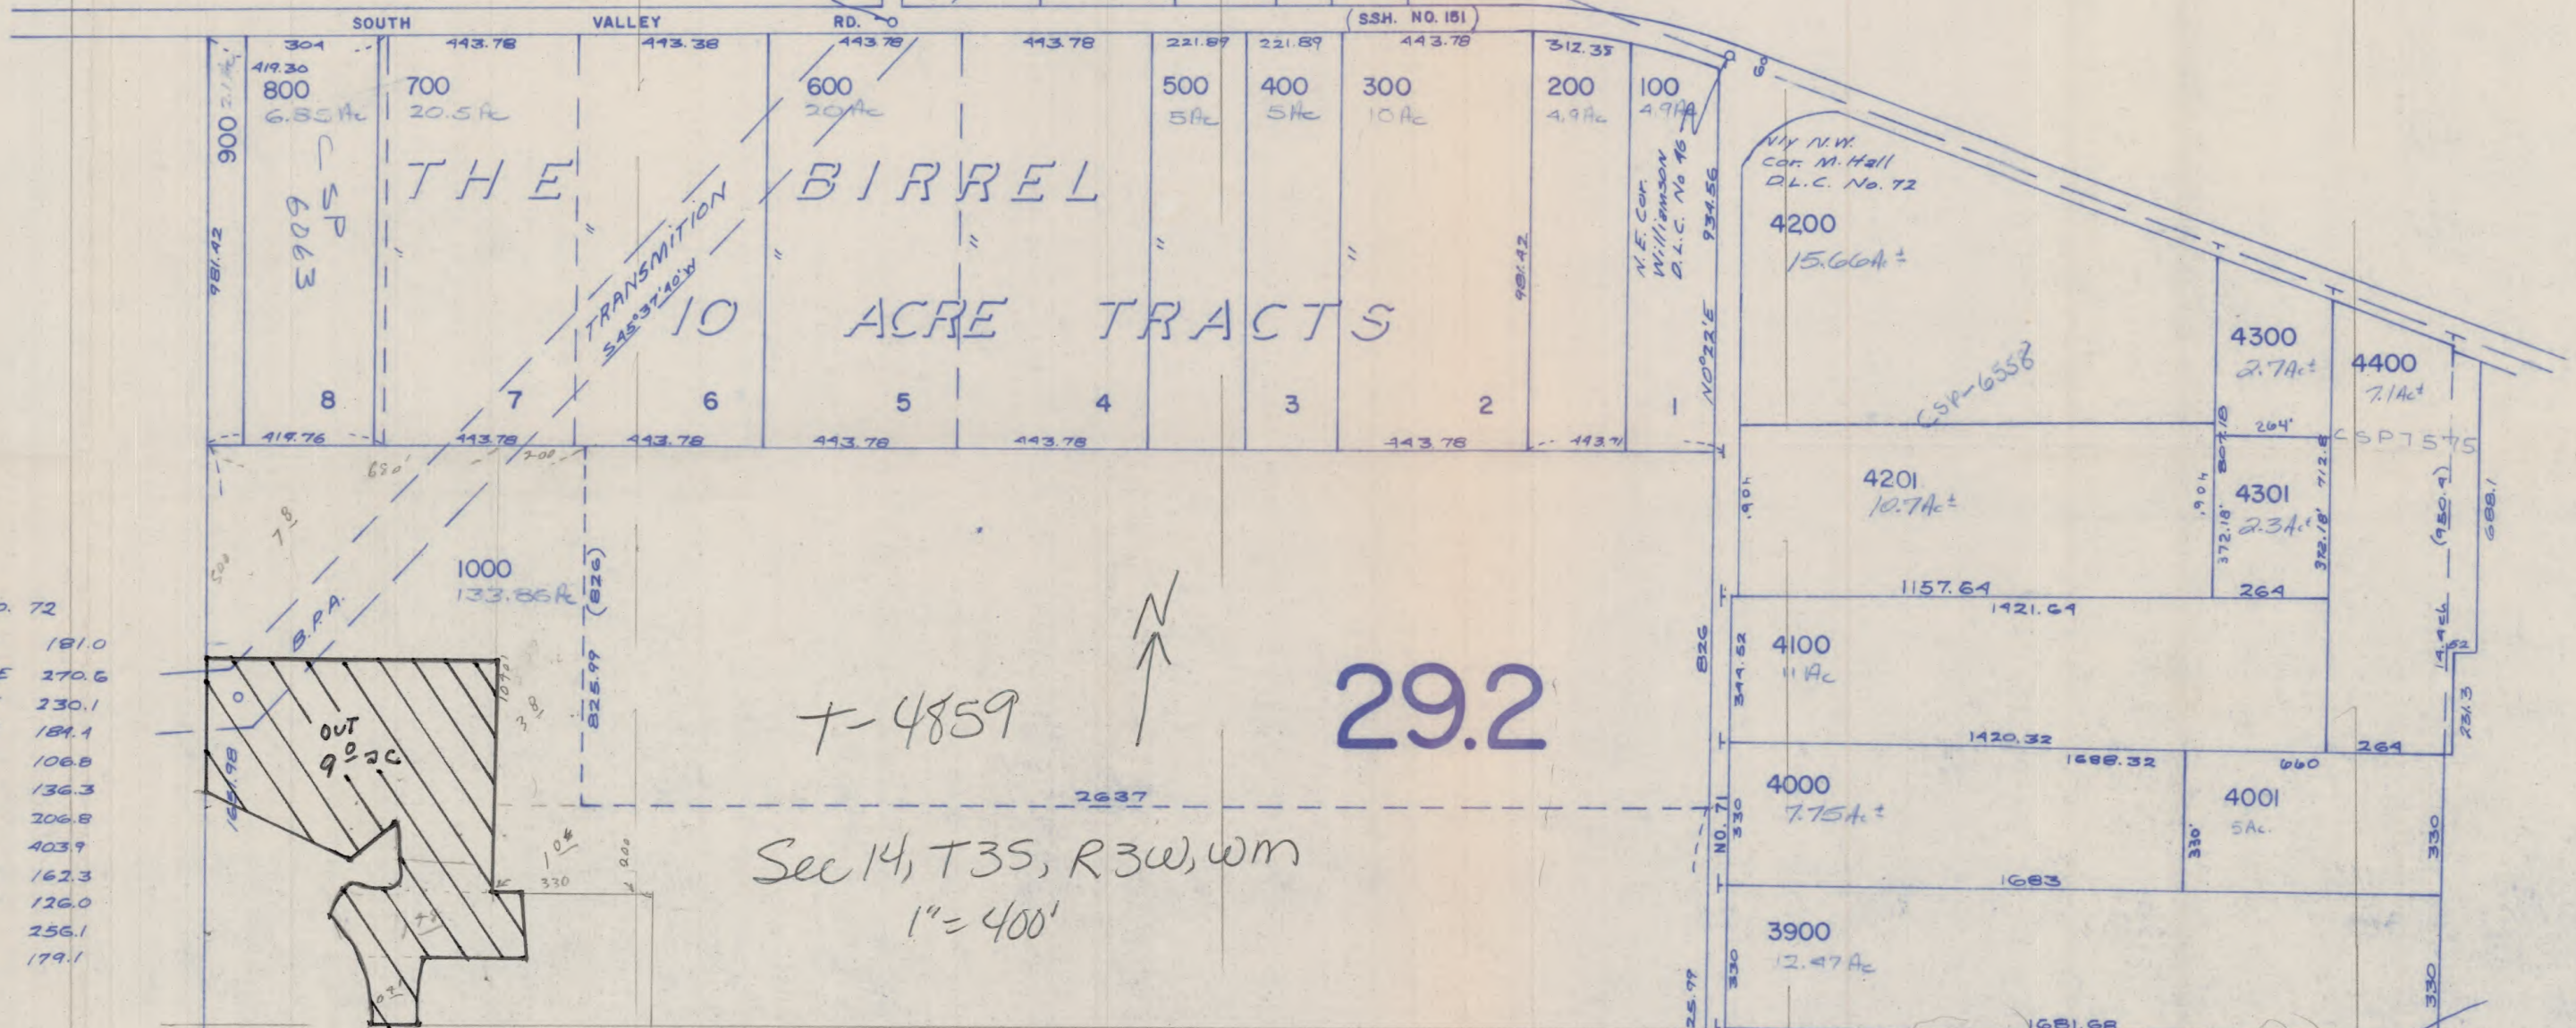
SOUTH VALLEY RD. (SSH. NO. 151)

304 443.78 443.38 443.78 443.78 221.89 221.89 443.78 312.35

419.30
800
6.85Ac

900

700
20.5Ac

600
20Ac

500
5Ac

400
5Ac

300
10Ac

200
4.9Ac

100
4.9Ac

60

CSP 6063

THE BIRREL 10 ACRE TRACTS

TRANSMITION
S45°37'40"W

981.42

981.42

N.E. Cor. Williamson D.L.C. No 46

934.56

N0°22'E

N½ N.W. Cor. M. Hall D.L.C. No. 72

4200
15.66Ac±

8 7 6 5 4 3 2 1

4300
2.7Ac±

4400
7.1Ac±

CSP-6558

CSP 7575

419.76 443.78 443.78 443.78 443.78 443.76 443.71

650' 200

264'

4201
10.7Ac±

4301
2.3Ac±

904

807.18

372.18'

372.18'

712.8

(980.4)

688.1

78

500

1000
133.86Ac

(826)

1157.64

264

1421.64

B.P.A.

72
181.0
270.6
230.1
184.4
106.8
136.3
206.8
403.9
162.3
126.0
256.1
179.1

N

826

344.52

4100
11Ac

29.2

T-4859

OUT
9 0 2C

825.99

38

1420.32

264

231.3

14.96

1688.32

660

4000
7.75Ac±

4001
5Ac.

2637

NO. 71

330

330'

330

10

200

330

Sec 14, T3S, R3W, WM
1" = 400'

1683

3900
12.47Ac

330

330

25.99

1681.68